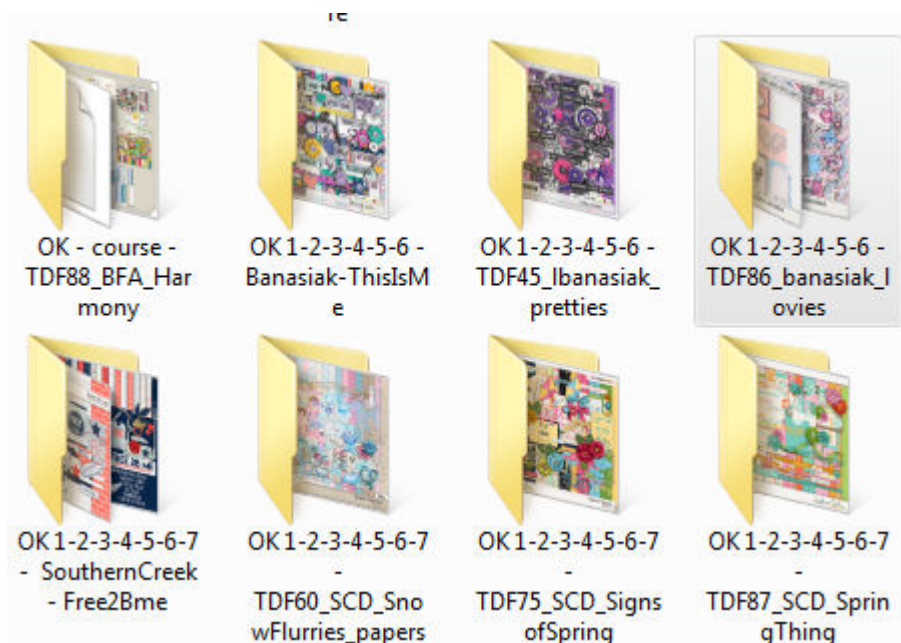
re

OK - course - TDF88_BFA_Harmony

OK 1-2-3-4-5-6 - Banasiak-ThisIsMe

OK 1-2-3-4-5-6 - TDF45_lbanasiak_pretties

OK 1-2-3-4-5-6 - TDF86_banasiak_lovies

OK 1-2-3-4-5-6-7 - SouthernCreek - Free2Bme

OK 1-2-3-4-5-6-7 - TDF60_SCD_SnowFlurries_papers

OK 1-2-3-4-5-6-7 - TDF75_SCD_SignsofSpring

OK 1-2-3-4-5-6-7 - TDF87_SCD_SpringThing